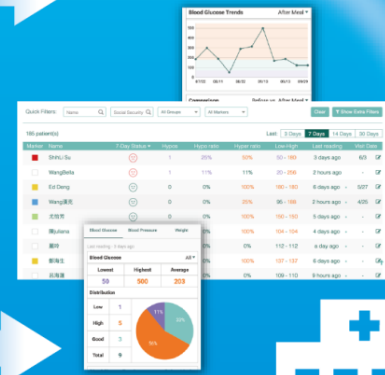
Blood Glucose Trends

After Meal

500

400

300

200

100

Comparison

Before vs. After Meal

Quick Filters:

Name

Social Security

All Reviews

All Members

Clear

Show Extra Filters

186 patient(s)

Last

3 Days

7 Days

14 Days

30 Days

| Marker | Name | 7 Day Status | Hypos | Hypo ratio | Hyper ratio | Low-High | Last reading | Visit Days |
|---|---|---|---|---|---|---|---|---|
| | SHNJ Su | | 1 | 25% | 50% | 50 - 180 | 3 days ago | 6/3 |
| | WangBella | | 1 | 11% | 22% | 50 - 230 | 3 days ago | - |
| | Ed Deng | | 0 | 0% | 100% | 180 - 180 | 6 days ago | 5/27 |
| | Wang澤民 | | 0 | 0% | 25% | 98 - 180 | 2 hours ago | 4/25 |
| | 尤佳芳 | | 0 | 0% | 0% | 180 - 180 | 3 days ago | - |
| | 陳Juliana | | 0 | 0% | 100% | 124 - 134 | 4 days ago | - |
| | 蕭玲 | | 0 | 0% | 0% | 112 - 112 | a day ago | - |
| | 鄭海生 | | 0 | 0% | 0% | 137 - 137 | 6 days ago | - |
| | 吳海蓮 | | 0 | 0% | 0% | 109 - 110 | 9 hours ago | - |

Blood Glucose

Blood Pressure

Weight

Last reading - 9 days ago

Blood Glucose

All

| Lowest | Highest | Average |
|---|---|---|
| 50 | 500 | 203 |

Distribution

| Low | 1 |
|---|---|
| High | 5 |
| Good | 3 |
| Total | 9 |

11%

33%

56%